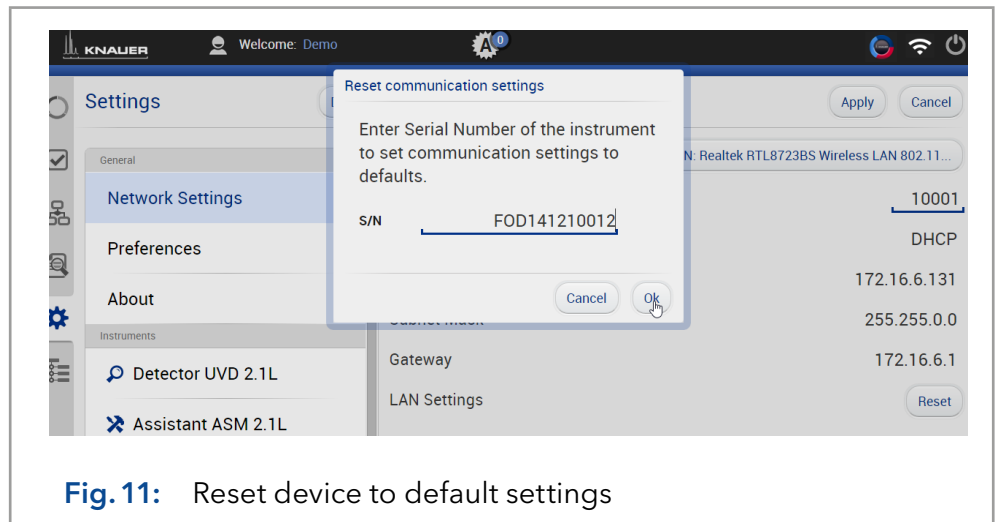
KNAUER Welcome: Demo

A 0

Settings

Apply Cancel

General

Network Settings

Preferences

About

Instruments

Detector UVD 2.1L

Assistant ASM 2.1L

Reset communication settings

Enter Serial Number of the instrument to set communication settings to defaults.

S/N FOD141210012

Cancel Ok

N: Realtek RTL8723BS Wireless LAN 802.11...

10001

DHCP

172.16.6.131

255.255.0.0

Gateway 172.16.6.1

LAN Settings Reset

Fig. 11: Reset device to default settings